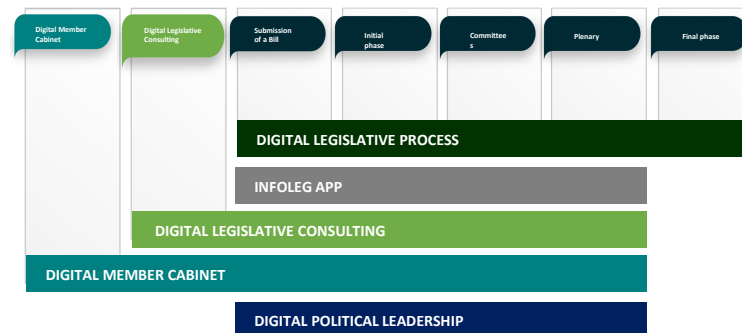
Digital Member Cabinet

Digital Legislative Consulting

Submission of a Bill

Initial phase

Committee s

Plenary

Final phase

DIGITAL LEGISLATIVE PROCESS

INFOLEG APP

DIGITAL LEGISLATIVE CONSULTING

DIGITAL MEMBER CABINET

DIGITAL POLITICAL LEADERSHIP